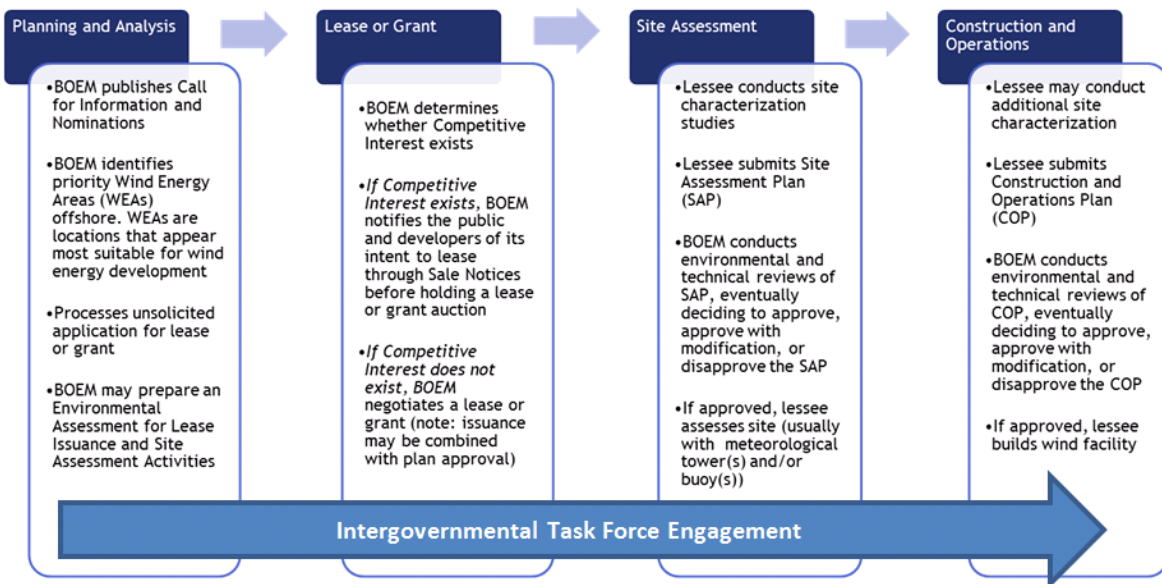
Planning and Analysis

•BOEM publishes Call for Information and Nominations

•BOEM identifies priority Wind Energy Areas (WEAs) offshore. WEAs are locations that appear most suitable for wind energy development

•Processes unsolicited application for lease or grant

•BOEM may prepare an Environmental Assessment for Lease Issuance and Site Assessment Activities

Lease or Grant

•BOEM determines whether Competitive Interest exists

•*If Competitive Interest exists*, BOEM notifies the public and developers of its intent to lease through Sale Notices before holding a lease or grant auction

•*If Competitive Interest does not exist*, *BOEM* negotiates a lease or grant (note: issuance may be combined with plan approval)

Site Assessment

•Lessee conducts site characterization studies

•Lessee submits Site Assessment Plan (SAP)

•BOEM conducts environmental and technical reviews of SAP, eventually deciding to approve, approve with modification, or disapprove the SAP

•If approved, lessee assesses site (usually with meteorological tower(s) and/or buoy(s))

Construction and Operations

•Lessee may conduct additional site characterization

•Lessee submits Construction and Operations Plan (COP)

•BOEM conducts environmental and technical reviews of COP, eventually deciding to approve, approve with modification, or disapprove the COP

•If approved, lessee builds wind facility

Intergovernmental Task Force Engagement